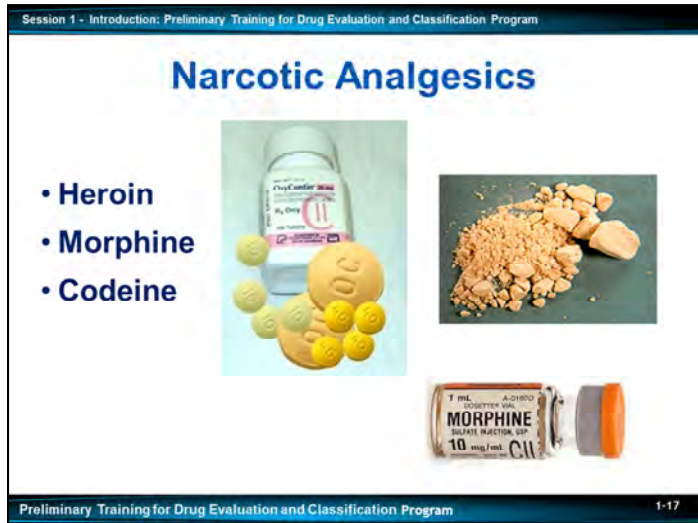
Session 1 - Introduction: Preliminary Training for Drug Evaluation and Classification Program

Narcotic Analgesics

• Heroin
• Morphine
• Codeine

OxyContin
$R_x$ Only
OC

1 mL
DOSETTE VIAL
MORPHINE
SULFATE INJECTION, USP
10 mg/mL CII

Preliminary Training for Drug Evaluation and Classification Program

1-17